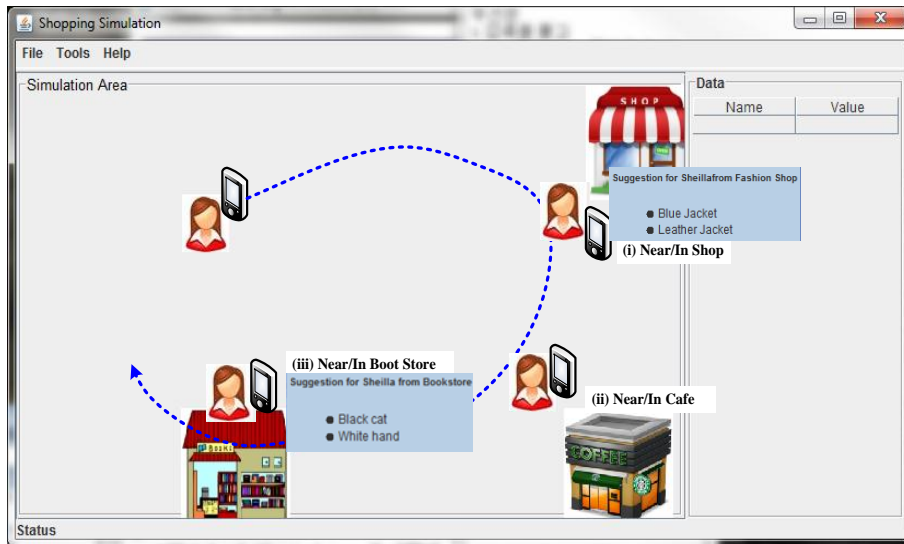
Shopping Simulation

File Tools Help

Simulation Area

Data

| Name | Value |
|---|---|
| | |

SHOP

Suggestion for Sheillafrom Fashion Shop

- Blue Jacket
- Leather Jacket

(i) Near/In Shop

(iii) Near/In Boot Store

Suggestion for Sheilla from Bookstore

- Black cat
- White hand

(ii) Near/In Cafe

BOOKS

COFFEE

Status